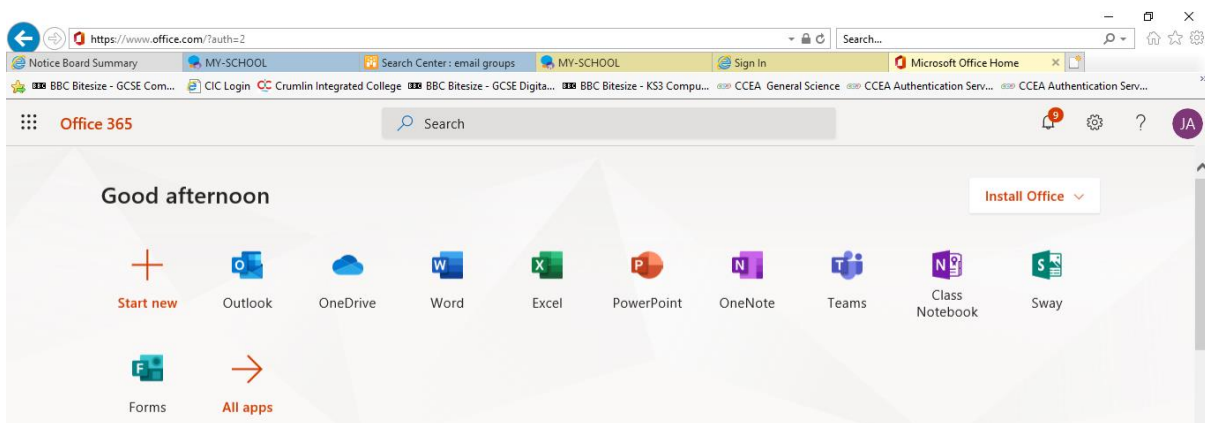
https://www.office.com/?auth=2

Search...

Notice Board Summary | MY-SCHOOL | Search Center : email groups | MY-SCHOOL | Sign In | Microsoft Office Home ×

BBC Bitesize - GCSE Com... | CIC Login | Crumlin Integrated College | BBC Bitesize - GCSE Digita... | BBC Bitesize - KS3 Compu... | CCEA General Science | CCEA Authentication Serv... | CCEA Authentication Serv...

Office 365

Search

9

JA

Good afternoon

Install Office

Start new

Outlook

OneDrive

Word

Excel

PowerPoint

OneNote

Teams

Class Notebook

Sway

Forms

All apps